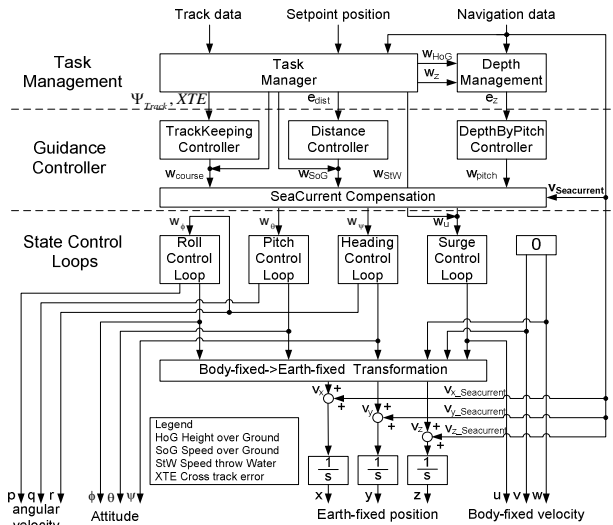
Track data
Setpoint position
Navigation data

Task Management

Task Manager

$w_{HoG}$
$w_Z$

Depth Management

$\Psi_{Track}$, $XTE$
$e_{dist}$
$e_Z$

Guidance Controller

TrackKeeping Controller
Distance Controller
DepthByPitch Controller

$w_{course}$
$w_{SoG}$
$w_{StW}$
$w_{pitch}$

SeaCurrent Compensation

$v_{Seacurrent}$

State Control Loops

$w_\phi$
$w_\theta$
$w_\psi$
$w_u$

Roll Control Loop
Pitch Control Loop
Heading Control Loop
Surge Control Loop

0

Body-fixed->Earth-fixed Transformation

$v_x$
$v_y$
$v_z$
$v_{x\_Seacurrent}$
$v_{y\_Seacurrent}$
$v_{Z\_Seacurrent}$

+
+
+
+
+
+

Legend
HoG Height over Ground
SoG Speed over Ground
StW Speed throw Water
XTE Cross track error

$\frac{1}{s}$
$\frac{1}{s}$
$\frac{1}{s}$

p q r
angular velocity

$\phi$ $\theta$ $\psi$
Attitude

x y z
Earth-fixed position

u v w
Body-fixed velocity